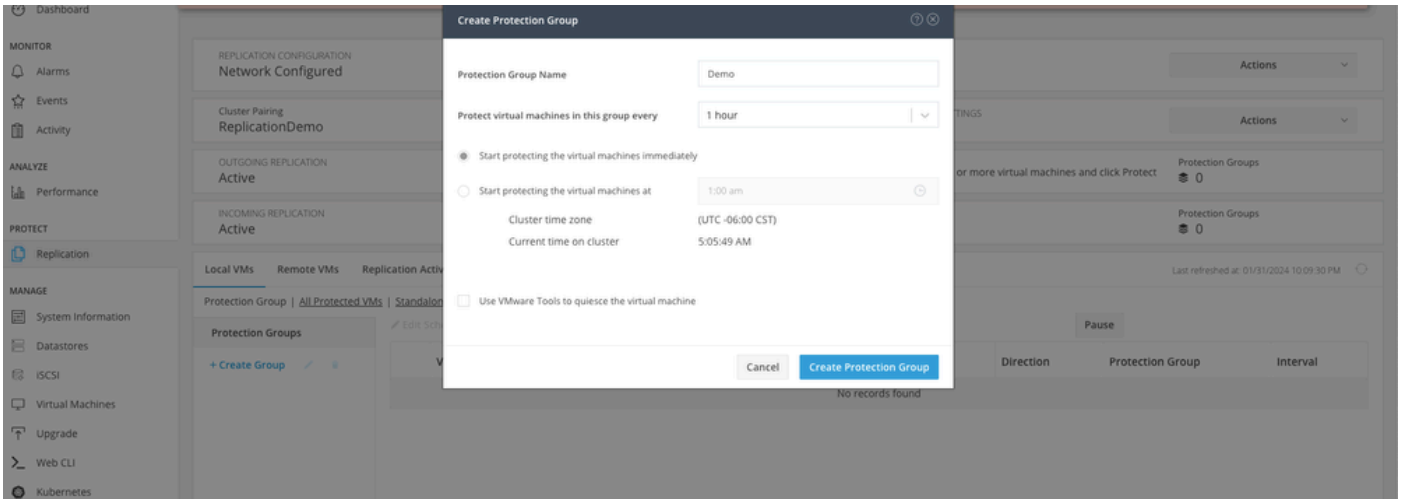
Dashboard

MONITOR
Alarms
Events
Activity

ANALYZE
Performance

PROTECT
Replication

MANAGE
System Information
Datastores
iSCSI
Virtual Machines
Upgrade
Web CLI
Kubernetes

REPLICATION CONFIGURATION
Network Configured

Cluster Pairing
ReplicationDemo

OUTGOING REPLICATION
Active

INCOMING REPLICATION
Active

Actions

TINGS

Actions

or more virtual machines and click Protect

Protection Groups
0

Protection Groups
0

Local VMs Remote VMs Replication Activ

Last refreshed at: 01/31/2024 10:09:30 PM

Protection Group | All Protected VMs | Standalon

Protection Groups

+ Create Group

Edit Sch

Pause

V

Direction Protection Group Interval

No records found

Create Protection Group

Protection Group Name
Demo

Protect virtual machines in this group every
1 hour

Start protecting the virtual machines immediately

Start protecting the virtual machines at
1:00 am

Cluster time zone
(UTC -06:00 CST)

Current time on cluster
5:05:49 AM

Use VMware Tools to quiesce the virtual machine

Cancel
Create Protection Group